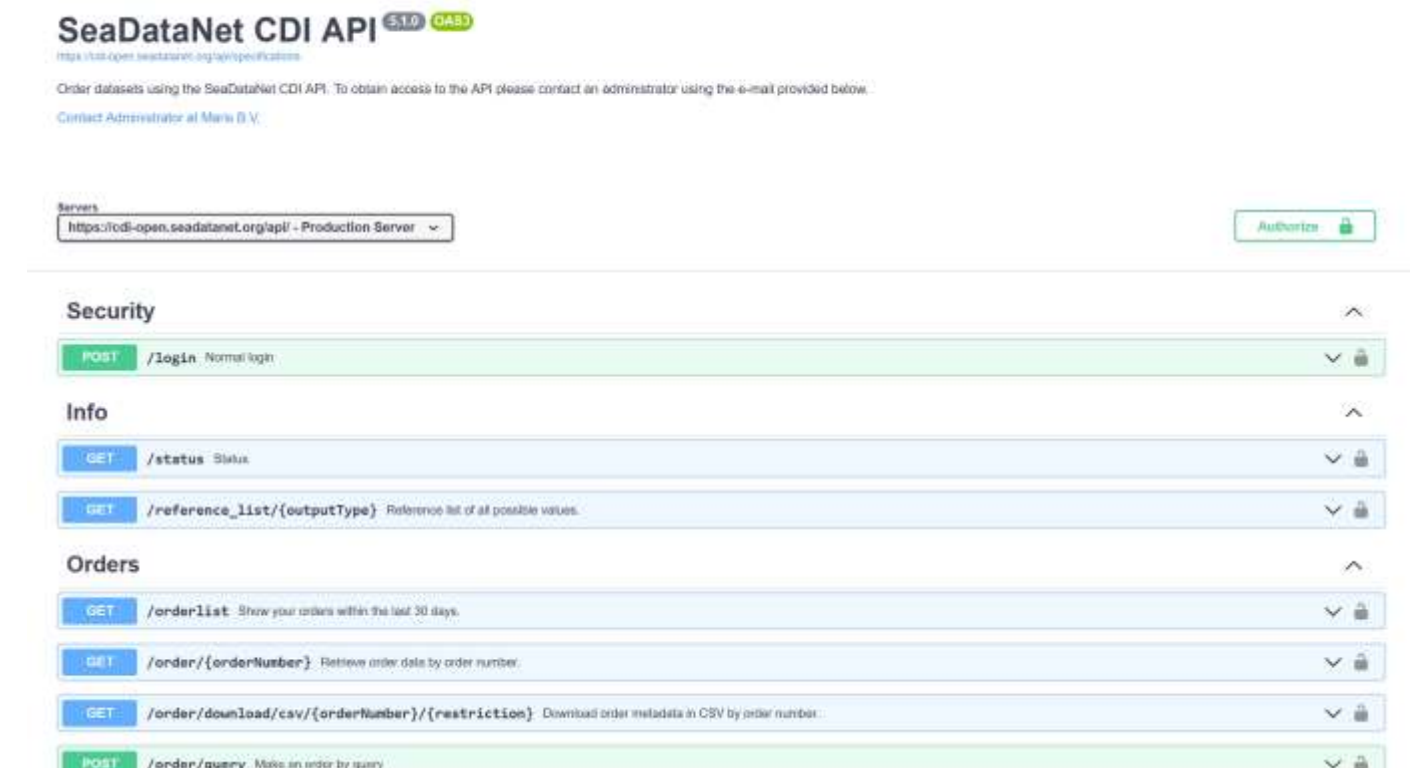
SeaDataNet CDI API 5.1.0 OAS3

https://cdi-open.seadatanet.org/api/specifications

Order datasets using the SeaDataNet CDI API. To obtain access to the API please contact an administrator using the e-mail provided below.

Contact Administrator at Maris B.V.

Servers
https://cdi-open.seadatanet.org/api/ - Production Server

Authorize

Security

POST /login Normal login

Info

GET /status Status

GET /reference_list/{outputType} Reference list of all possible values.

Orders

GET /orderlist Show your orders within the last 30 days.

GET /order/{orderNumber} Retrieve order data by order number.

GET /order/download/csv/{orderNumber}/{restriction} Download order metadata in CSV by order number.

POST /order/query Make an order by query